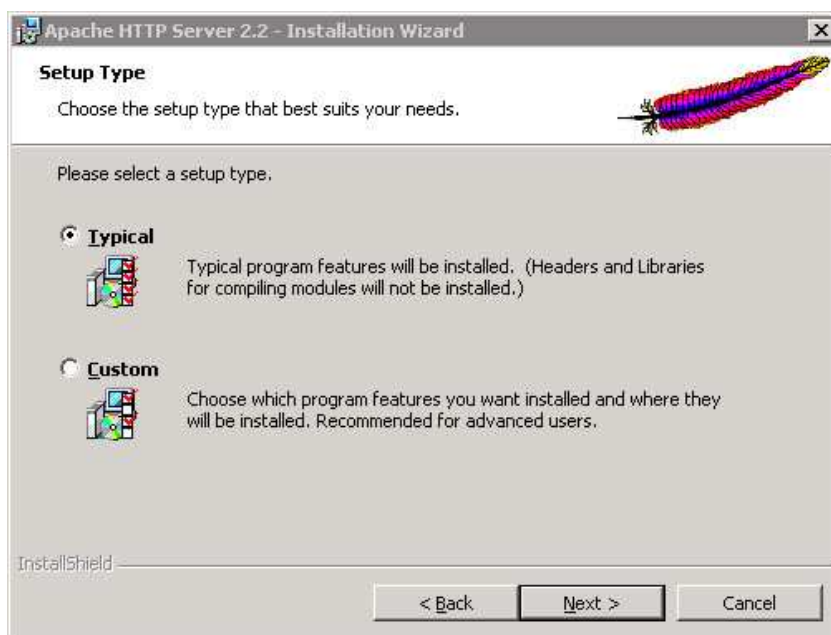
Apache HTTP Server 2.2 - Installation Wizard

Setup Type

Choose the setup type that best suits your needs.

Please select a setup type.

Typical

Typical program features will be installed. (Headers and Libraries for compiling modules will not be installed.)

Custom

Choose which program features you want installed and where they will be installed. Recommended for advanced users.

InstallShield

< Back

Next >

Cancel